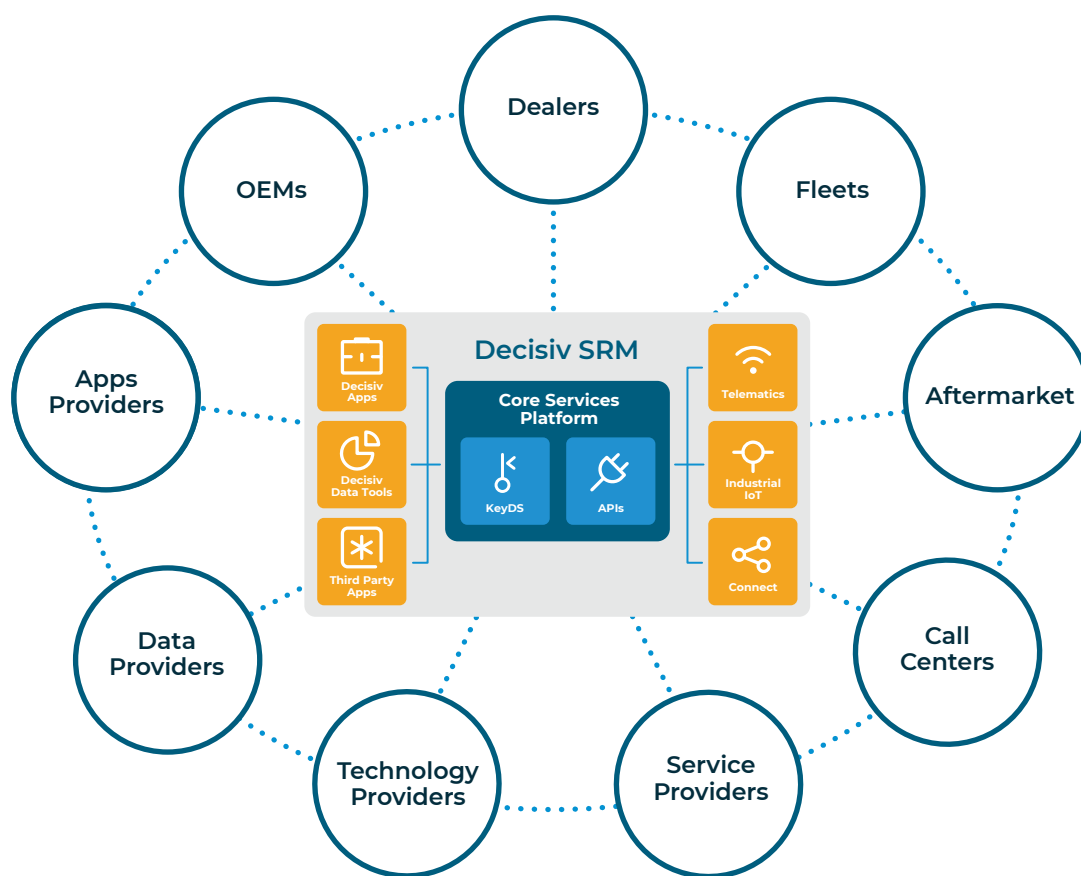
Dealers

OEMs

Fleets

Apps Providers

Decisiv SRM

Decisiv Apps

Decisiv Data Tools

Third Party Apps

Core Services Platform

KeyDS

APIs

Telematics

Industrial IoT

Connect

Aftermarket

Data Providers

Call Centers

Technology Providers

Service Providers